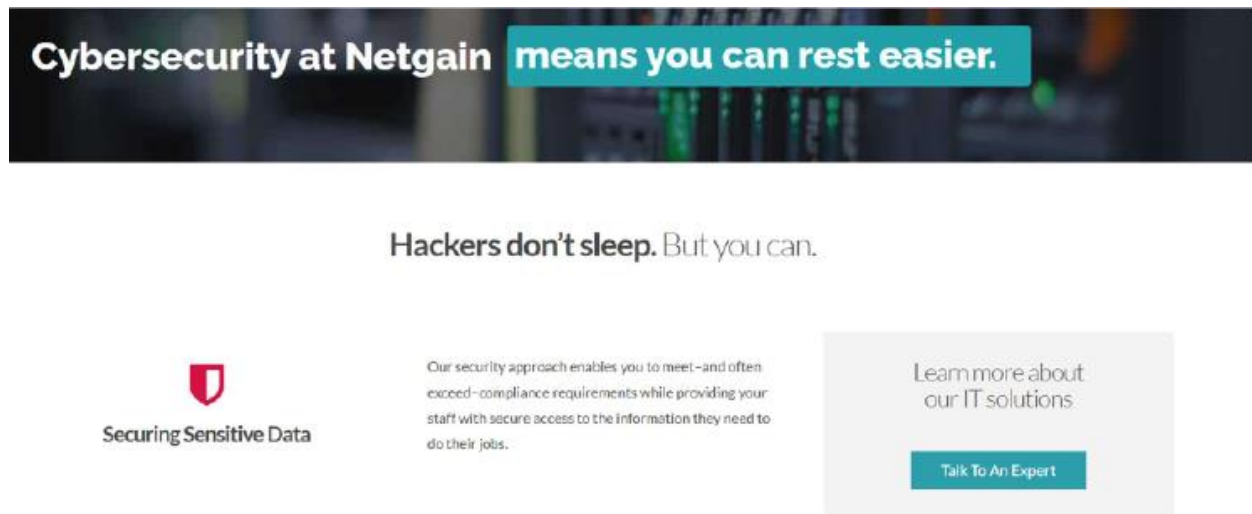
Cybersecurity at Netgain means you can rest easier.

Hackers don't sleep. But you can.

Securing Sensitive Data

Our security approach enables you to meet–and often exceed–compliance requirements while providing your staff with secure access to the information they need to do their jobs.

Learn more about our IT solutions

Talk To An Expert